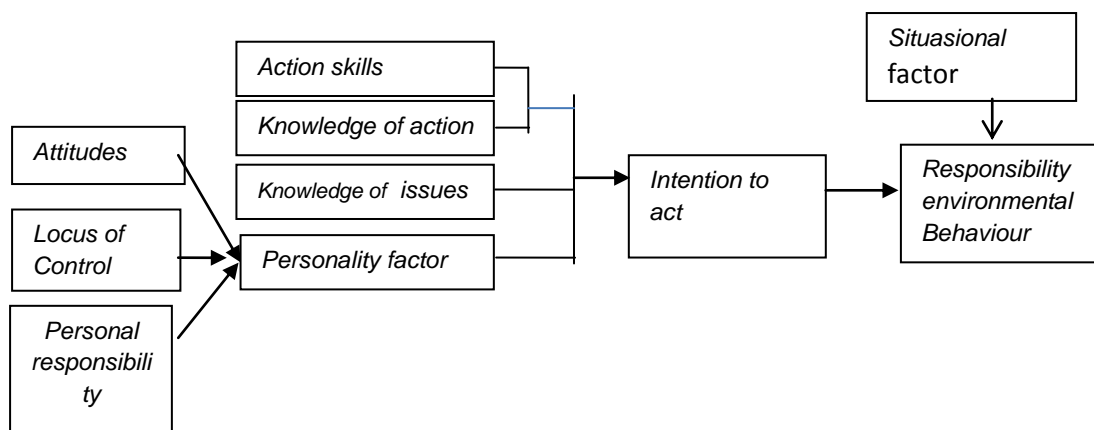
Action skills

Knowledge of action

Knowledge of issues

Situasional factor

Attitudes

Locus of Control

Personal responsibility

Personality factor

Intention to act

Responsibility environmental Behaviour